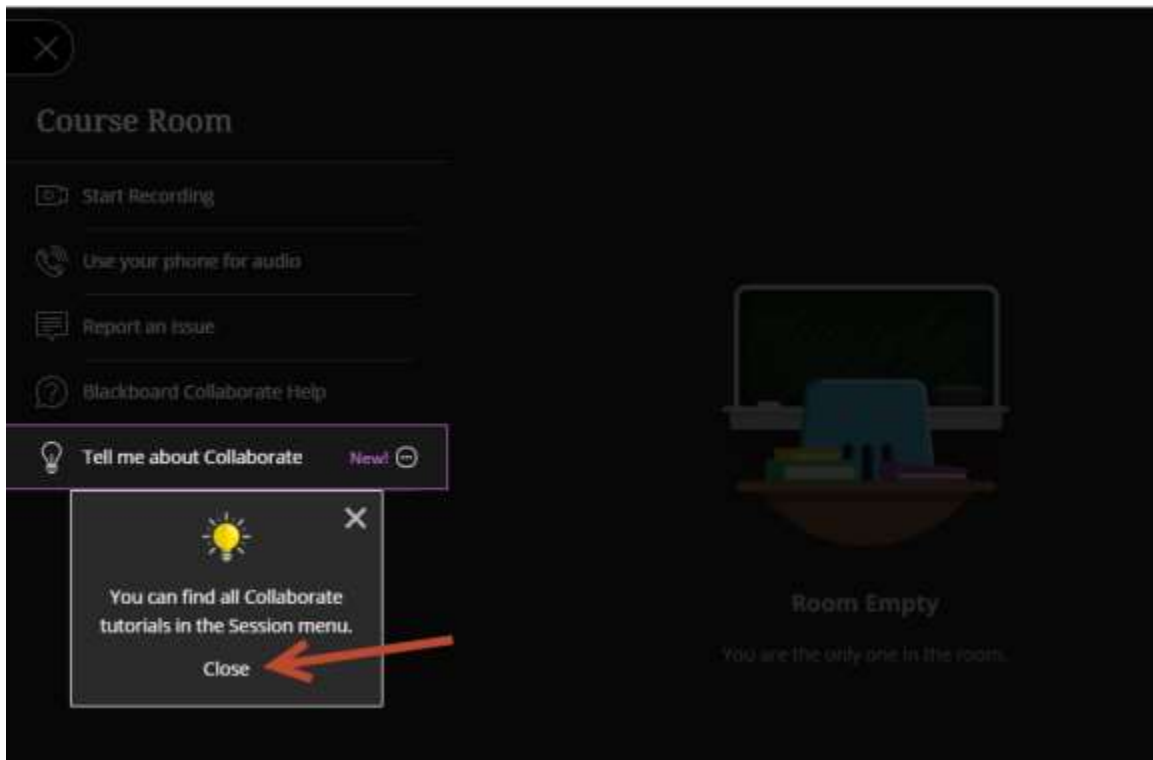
Course Room

Start Recording

Use your phone for audio

Report an issue

Blackboard Collaborate Help

Tell me about Collaborate New!

You can find all Collaborate tutorials in the Session menu.

Close

Room Empty

You are the only one in the room.